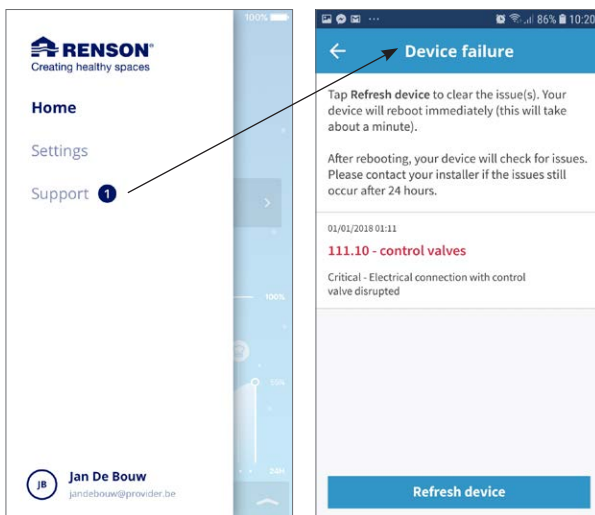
100%

RENSON®
Creating healthy spaces

Home

Settings

Support 1

100%

55%

24H

JB Jan De Bouw
jandebouw@provider.be

86% 10:20

← Device failure

Tap **Refresh device** to clear the issue(s). Your device will reboot immediately (this will take about a minute).

After rebooting, your device will check for issues. Please contact your installer if the issues still occur after 24 hours.

01/01/2018 01:11

111.10 - control valves

Critical - Electrical connection with control valve disrupted

Refresh device